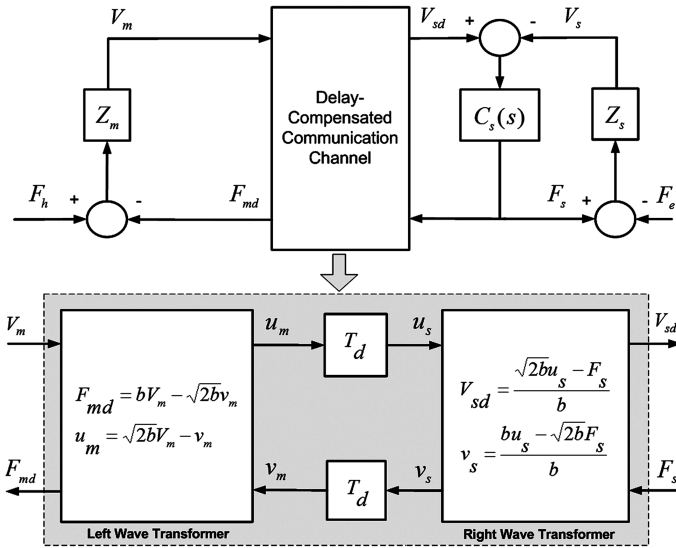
$V_m$

$V_{sd}$

+

-

$V_s$

$Z_m$

Delay-Compensated Communication Channel

$C_s(s)$

$Z_s$

$F_h$

+

-

$F_{md}$

$F_s$

+

-

$F_e$

$V_m$

$u_m$

$T_d$

$u_s$

$V_{sd}$

$F_{md} = bV_m - \sqrt{2b}v_m$

$u_m = \sqrt{2b}V_m - v_m$

$V_{sd} = \frac{\sqrt{2b}u_s - F_s}{b}$

$v_s = \frac{bu_s - \sqrt{2b}F_s}{b}$

$F_{md}$

$v_m$

$T_d$

$v_s$

$F_s$

Left Wave Transformer

Right Wave Transformer